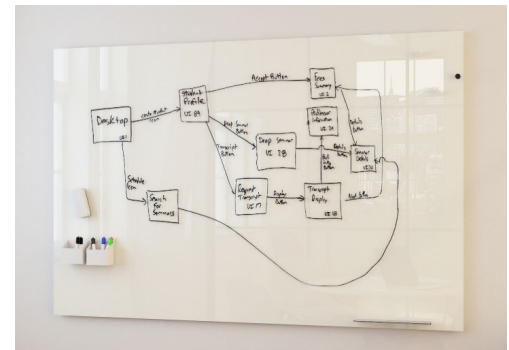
Desktop

UC 1

Create Profile Icon

Student Profile

UC 19

Accept Button

Exec Summary

UC 1

Find Seminar Button

Drop Seminar

UC 18

Professor Information

UC 20

Details Button

Seminar Details

UC 14

Transcript Button

Request Transcript

UC 17

Display Button

Transcript Display

UC 18

Next Button

Schedule Icon

Search for Seminars

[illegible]